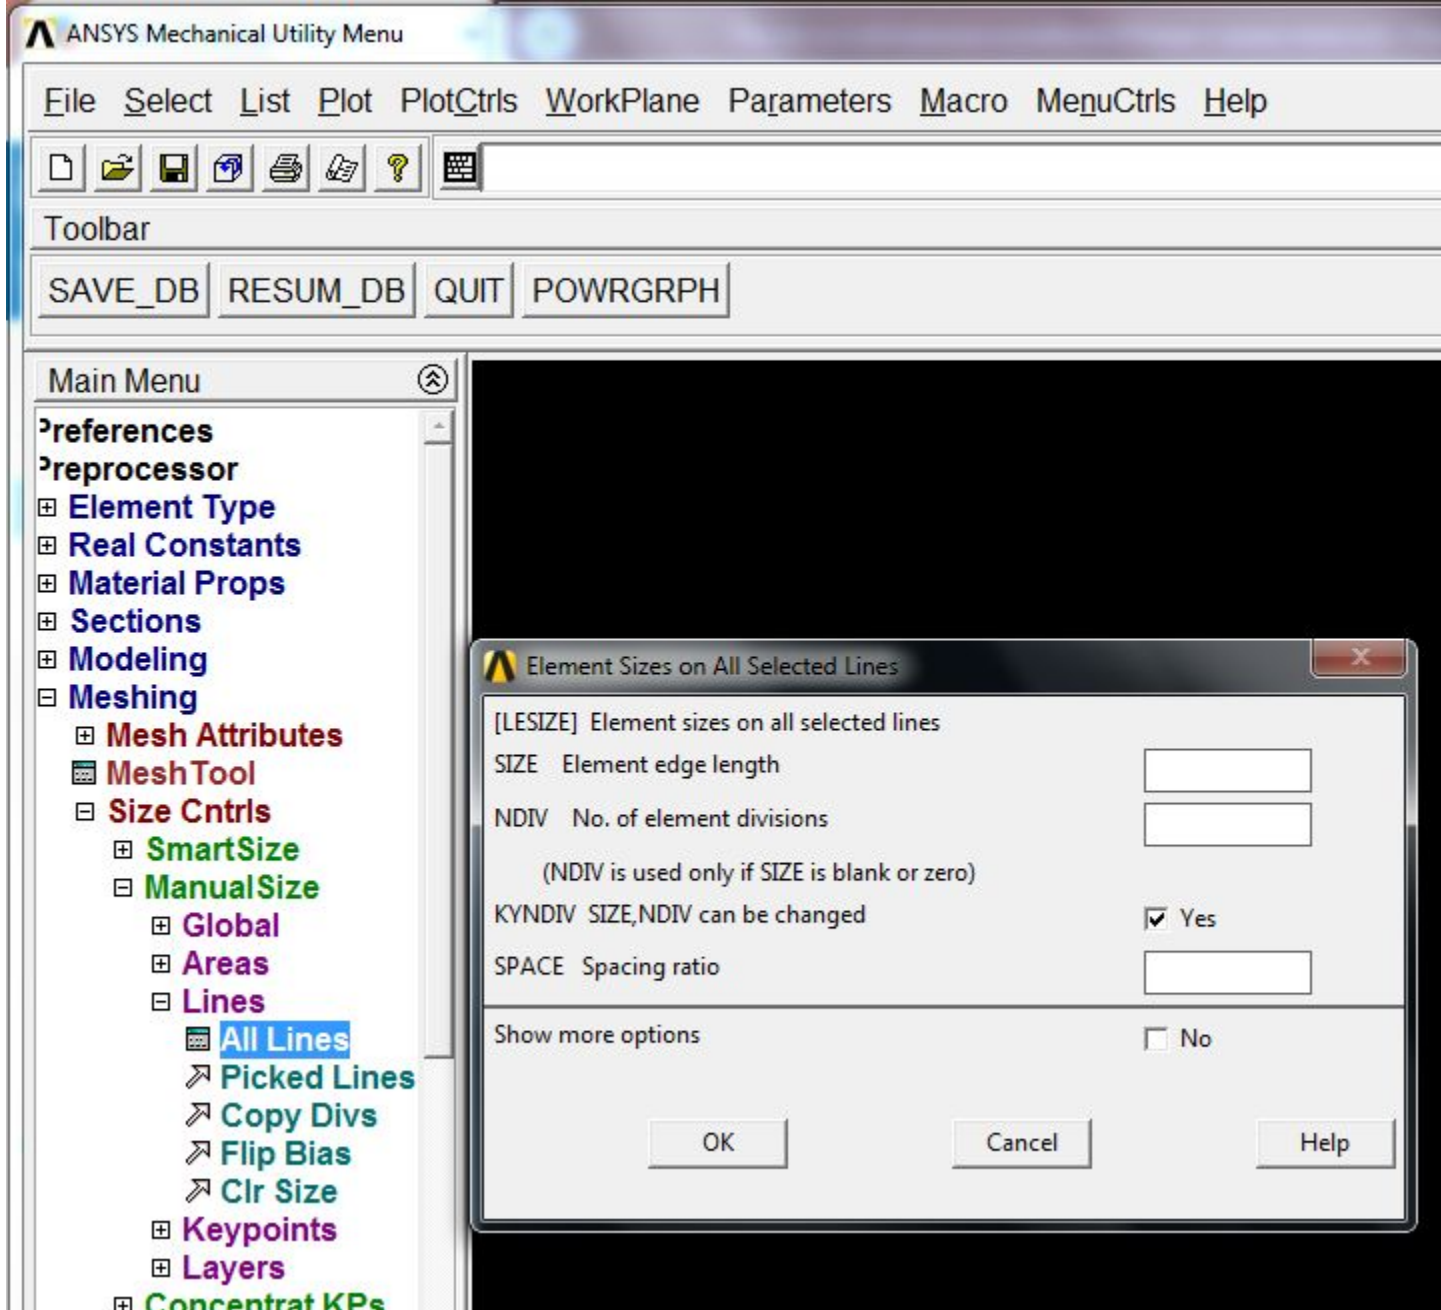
ANSYS Mechanical Utility Menu

File Select List Plot PlotCtrls WorkPlane Parameters Macro MenuCtrls Help

Toolbar

SAVE_DB RESUM_DB QUIT POWRGRPH

Main Menu

ʾreferences
ʾreprocessor
⊞ Element Type
⊞ Real Constants
⊞ Material Props
⊞ Sections
⊞ Modeling
⊟ Meshing
⊞ Mesh Attributes
MeshTool
⊟ Size Cntrls
⊞ SmartSize
⊟ ManualSize
⊞ Global
⊞ Areas
⊟ Lines
All Lines
Picked Lines
Copy Divs
Flip Bias
Clr Size
⊞ Keypoints
⊞ Layers
⊞ Concentrat KPs

Element Sizes on All Selected Lines

[LESIZE] Element sizes on all selected lines
SIZE Element edge length
NDIV No. of element divisions
(NDIV is used only if SIZE is blank or zero)
KYNDIV SIZE,NDIV can be changed ☑ Yes
SPACE Spacing ratio
Show more options ☐ No

OK Cancel Help